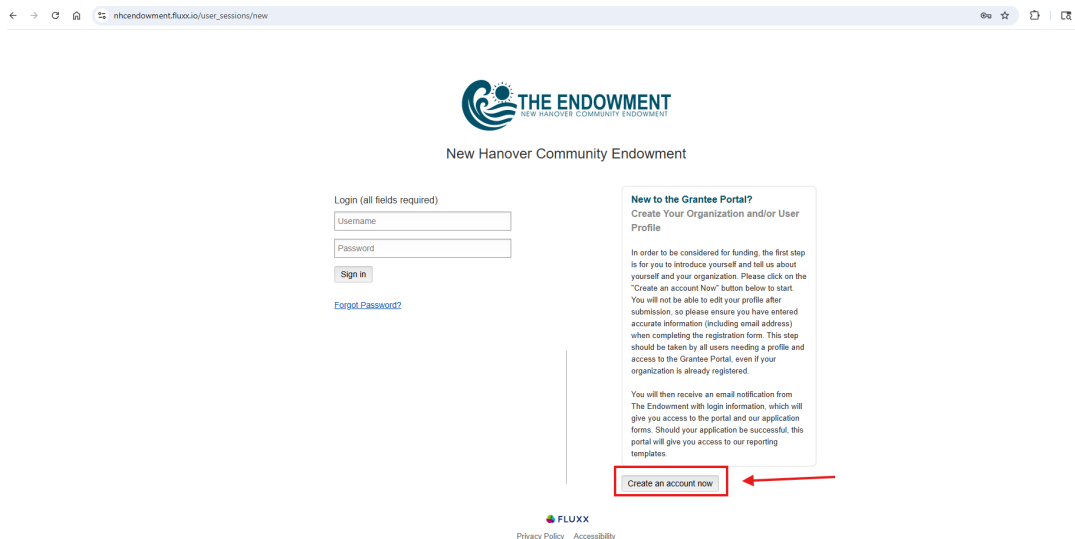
nhcendowment.fluxx.io/user_sessions/new

THE ENDOWMENT
NEW HANOVER COMMUNITY ENDOWMENT

New Hanover Community Endowment

Login (all fields required)

Username

Password

Sign in

Forgot Password?

New to the Grantee Portal?
Create Your Organization and/or User Profile

In order to be considered for funding, the first step is for you to introduce yourself and tell us about yourself and your organization. Please click on the "Create an account Now" button below to start. You will not be able to edit your profile after submission, so please ensure you have entered accurate information (including email address) when completing the registration form. This step should be taken by all users needing a profile and access to the Grantee Portal, even if your organization is already registered.

You will then receive an email notification from The Endowment with login information, which will give you access to the portal and our application forms. Should your application be successful, this portal will give you access to our reporting templates.

Create an account now

FLUXX

Privacy Policy Accessibility